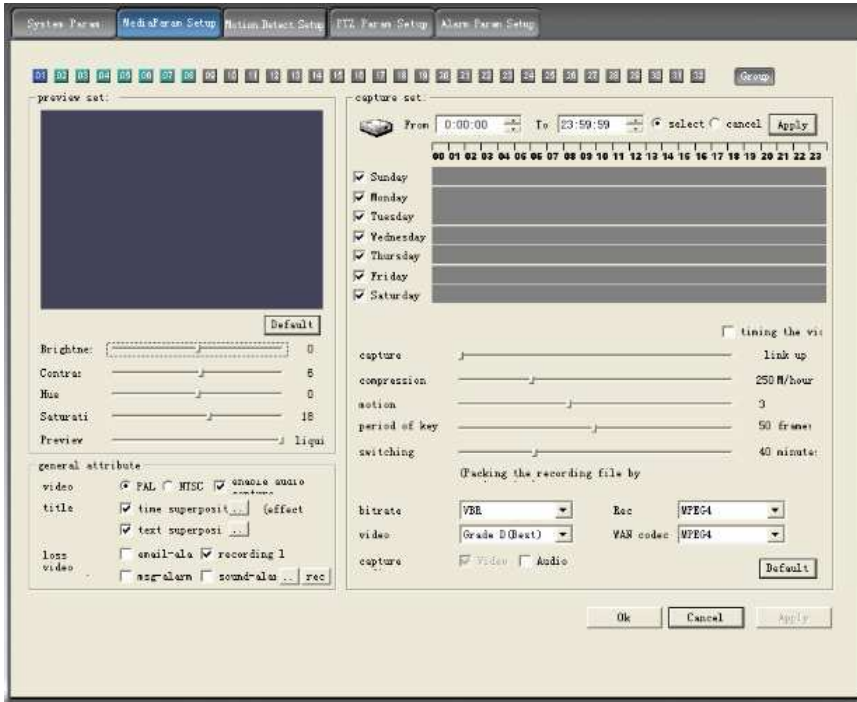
System Param | MediaParam Setup | Motion Detect Setup | PTZ Param Setup | Alarm Param Setup

01 02 03 04 05 06 07 08 09 10 11 12 13 14 15 16 17 18 19 20 21 22 23 24 25 26 27 28 29 30 31 32 Group

preview set:

Default

Brightne: 0
Contra: 6
Hue 0
Saturati 18
Preview liqui

general attribute
video PAL NTSC enable audio capture
title time superposit ... (effect
text superposi ...
loss video email-ala recording 1
msg-alarm sound-ala ... rec

capture set:
From 0:00:00 To 23:59:59 select cancel Apply

00 01 02 03 04 05 06 07 08 09 10 11 12 13 14 15 16 17 18 19 20 21 22 23

Sunday
Monday
Tuesday
Wednesday
Thursday
Friday
Saturday

timing the vi

capture link up
compression 250 M/hour
motion 3
period of key 50 frame
switching 40 minute
(Packing the recording file by

bitrate VBR
Rec MPEG4
video Grade D(Best)
WAN codec MPEG4
capture Video Audio
Default

Ok Cancel Apply